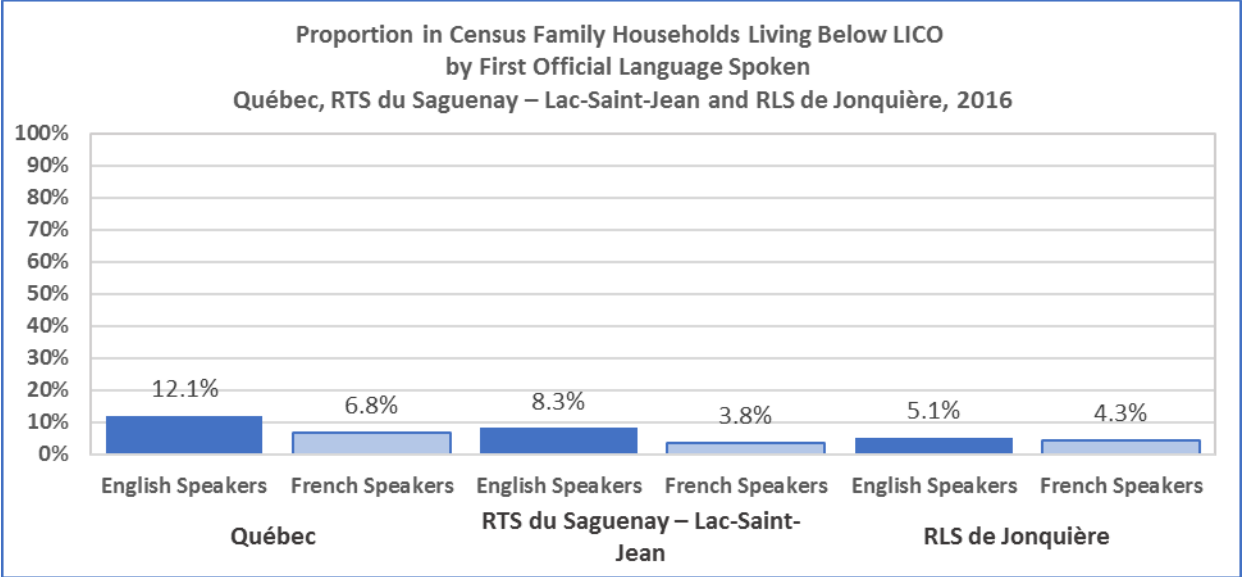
Proportion in Census Family Households Living Below LICO
by First Official Language Spoken
Québec, RTS du Saguenay – Lac-Saint-Jean and RLS de Jonquière, 2016

100%
90%
80%
70%
60%
50%
40%
30%
20%
10%
0%

12.1%
6.8%
8.3%
3.8%
5.1%
4.3%

English Speakers
French Speakers
English Speakers
French Speakers
English Speakers
French Speakers

Québec
RTS du Saguenay – Lac-Saint-Jean
RLS de Jonquière